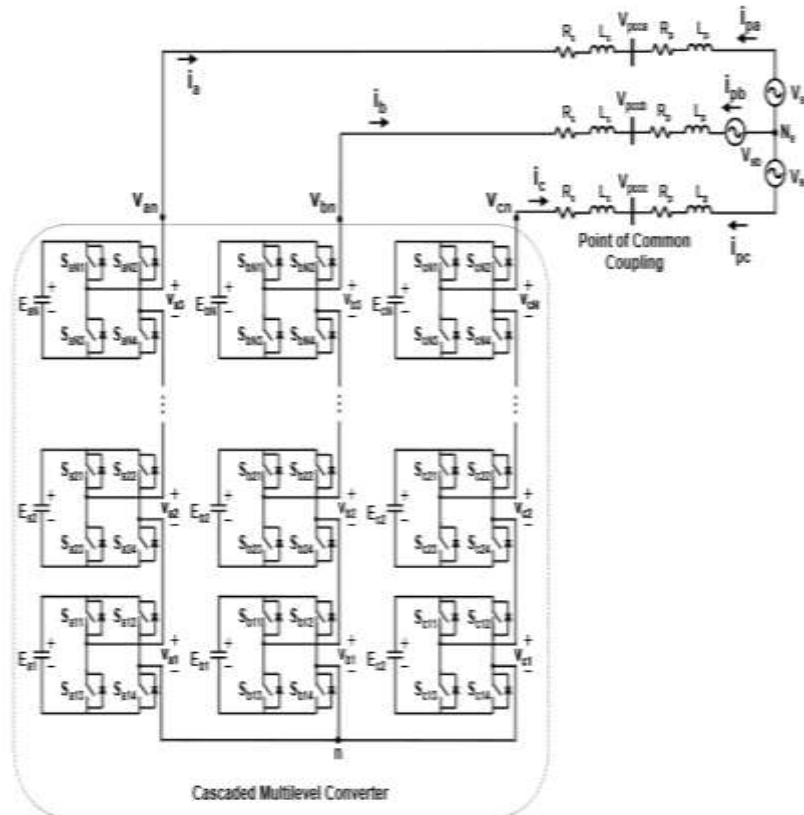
$i_{pa}$
$R_L$ $L_L$ $V_{pcca}$ $R_s$ $L_s$
$i_a$
$V_s$
$i_b$
$i_{pb}$
$R_L$ $L_L$ $V_{pccb}$ $R_s$ $L_s$
$N_s$
$V_{sb}$
$V_{an}$
$V_{bn}$
$V_{cn}$
$i_c$ $R_L$ $L_L$ $V_{pccc}$ $R_s$ $L_s$
$V_s$
Point of Common Coupling
$i_{pc}$
$S_{aN1}$ $S_{aN2}$ $E_{aN}$ $V_{aN}$ $S_{aN3}$ $S_{aN4}$
$S_{bN1}$ $S_{bN2}$ $E_{bN}$ $V_{bN}$ $S_{bN3}$ $S_{bN4}$
$S_{cN1}$ $S_{cN2}$ $E_{cN}$ $V_{cN}$ $S_{cN3}$ $S_{cN4}$
$S_{a21}$ $S_{a22}$ $E_{a2}$ $V_{a2}$ $S_{a23}$ $S_{a24}$
$S_{b21}$ $S_{b22}$ $E_{b2}$ $V_{b2}$ $S_{b23}$ $S_{b24}$
$S_{c21}$ $S_{c22}$ $E_{c2}$ $V_{c2}$ $S_{c23}$ $S_{c24}$
$S_{a11}$ $S_{a12}$ $E_{a1}$ $V_{a1}$ $S_{a13}$ $S_{a14}$
$S_{b11}$ $S_{b12}$ $E_{b1}$ $V_{b1}$ $S_{b13}$ $S_{b14}$
$S_{c11}$ $S_{c12}$ $E_{c1}$ $V_{c1}$ $S_{c13}$ $S_{c14}$
n
Cascaded Multilevel Converter